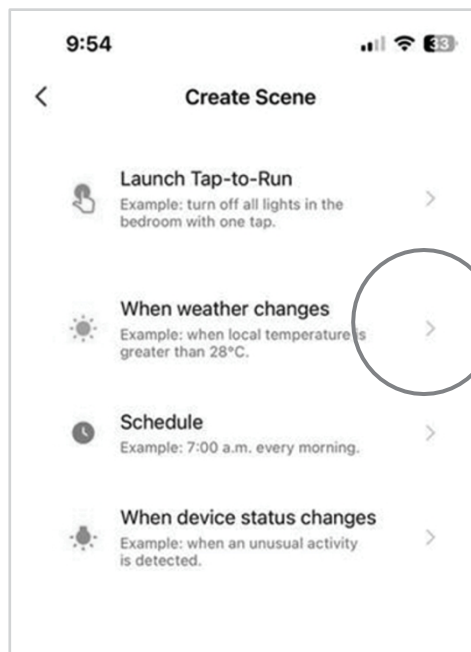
9:54

33

<

Create Scene

Launch Tap-to-Run
Example: turn off all lights in the bedroom with one tap.

>

When weather changes
Example: when local temperature is greater than 28°C.

>

Schedule
Example: 7:00 a.m. every morning.

>

When device status changes
Example: when an unusual activity is detected.

>